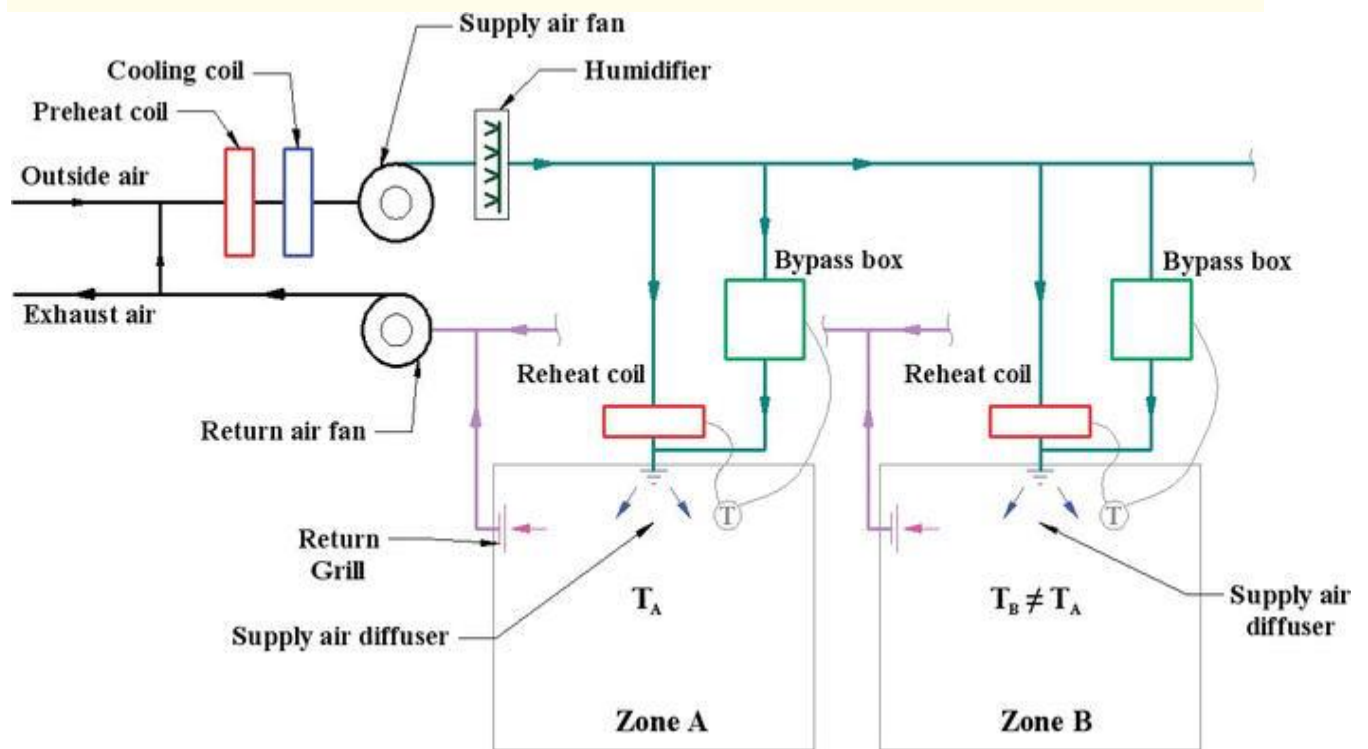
Supply air fan

Cooling coil

Humidifier

Preheat coil

Outside air

Exhaust air

Bypass box

Bypass box

Return air fan

Reheat coil

Reheat coil

T

T

Return Grill

$T_A$

$T_B \neq T_A$

Supply air diffuser

Supply air diffuser

Zone A

Zone B